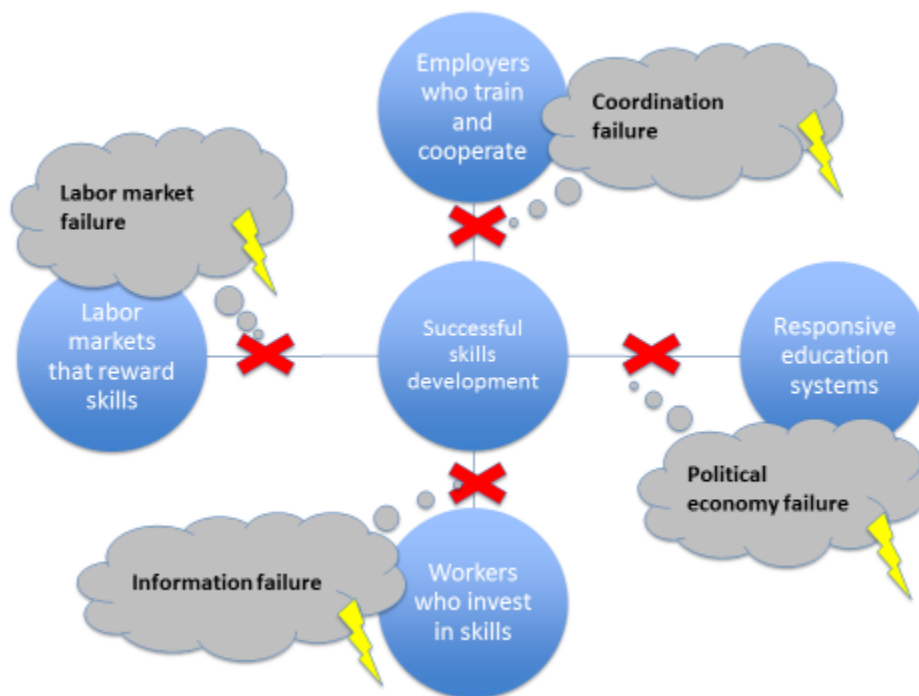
Employers who train and cooperate

Coordination failure

Labor market failure

Labor markets that reward skills

Successful skills development

Responsive education systems

Political economy failure

Information failure

Workers who invest in skills